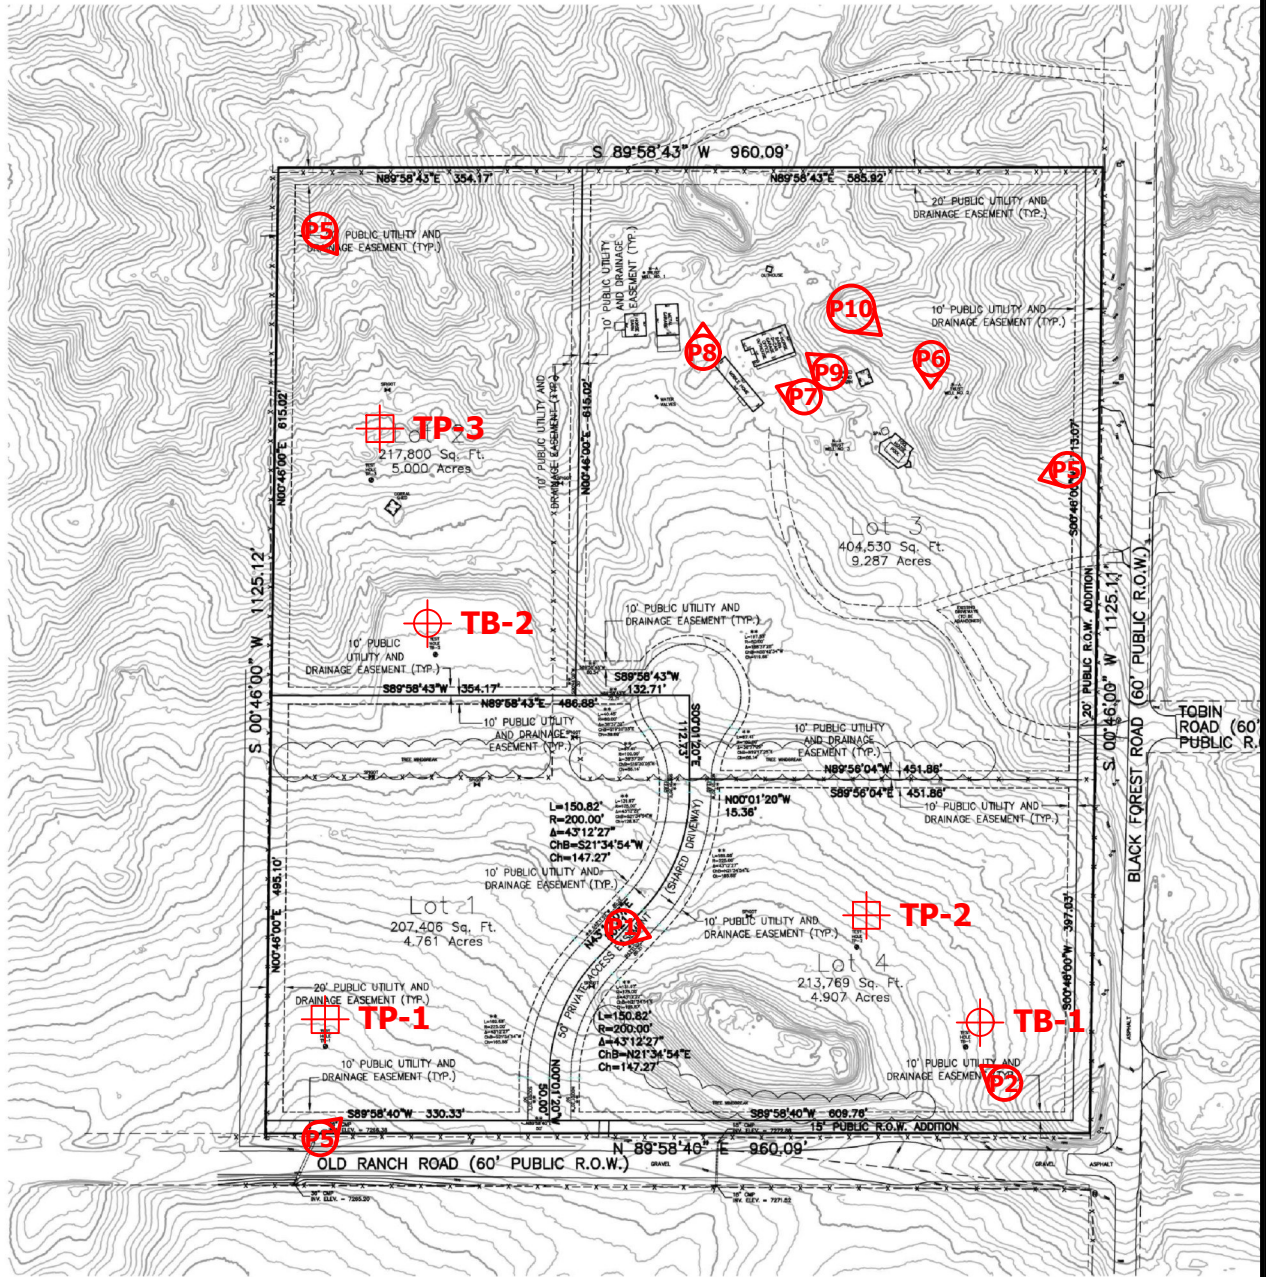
S 89°58'43" W 960.09'

N89°58'43"E 354.17'

N89°58'43"E 585.92'

20' PUBLIC UTILITY AND DRAINAGE EASEMENT (TYP.)

P5

PUBLIC UTILITY AND DRAINAGE EASEMENT (TYP.)

10' PUBLIC UTILITY AND DRAINAGE EASEMENT (TYP.)

P10

10' PUBLIC UTILITY AND DRAINAGE EASEMENT (TYP.)

P8

P9

P6

P7

TP-3

Lot 2
217,800 Sq. Ft.
5.000 Acres

N00°46'00"E 615.02'

10' PUBLIC UTILITY AND DRAINAGE EASEMENT

N00°46'00"E 615.02'

P5

S00°46'00"E 613.07'

Lot 3
404,530 Sq. Ft.
9.287 Acres

S 00°46'00" W 1125.12'

TB-2

10' PUBLIC UTILITY AND DRAINAGE EASEMENT (TYP.)

10' PUBLIC UTILITY AND DRAINAGE EASEMENT (TYP.)

S89°58'43"W 354.17'

S89°58'43"W 132.71'

N89°58'43"E 486.88'

10' PUBLIC UTILITY AND DRAINAGE EASEMENT (TYP.)

S00°01'20"E 112.73'

10' PUBLIC UTILITY AND DRAINAGE EASEMENT (TYP.)

N89°56'04"W 451.86'

20' PUBLIC R.O.W. ADDITION

S 00°46'00" W 1125.11'

BLACK FOREST ROAD (60' PUBLIC R.O.W.)

TOBIN ROAD (60' PUBLIC R.

S89°56'04"E 451.86'

N00°01'20"W 15.36'

10' PUBLIC UTILITY AND DRAINAGE EASEMENT (TYP.)

L=150.82'
R=200.00'
Δ=43°12'27"
ChB=S21°34'54"W
Ch=147.27'

(SHARED DRIVEWAY)

10' PUBLIC UTILITY AND DRAINAGE EASEMENT (TYP.)

N00°46'00"E 495.10'

Lot 1
207,406 Sq. Ft.
4.761 Acres

P1

50' PRIVATE ACCESS EASEMENT

10' PUBLIC UTILITY AND DRAINAGE EASEMENT (TYP.)

TP-2

Lot 4
213,769 Sq. Ft.
4.907 Acres

S00°46'00"W 397.93'

20' PUBLIC UTILITY AND DRAINAGE EASEMENT (TYP.)

TP-1

L=150.82'
R=200.00'
Δ=43°12'27"
ChB=N21°34'54"E
Ch=147.27'

TB-1

N00°01'20"W 50.00'

10' PUBLIC UTILITY AND DRAINAGE EASEMENT (TYP.)

10' PUBLIC UTILITY AND DRAINAGE EASEMENT (TYP.)

P2

S89°58'40"W 330.33'

S89°58'40"W 609.76'

P5

15' PUBLIC R.O.W. ADDITION

N 89°58'40" E 960.09'

OLD RANCH ROAD (60' PUBLIC R.O.W.)

GRAVEL

GRAVEL

ASPHALT